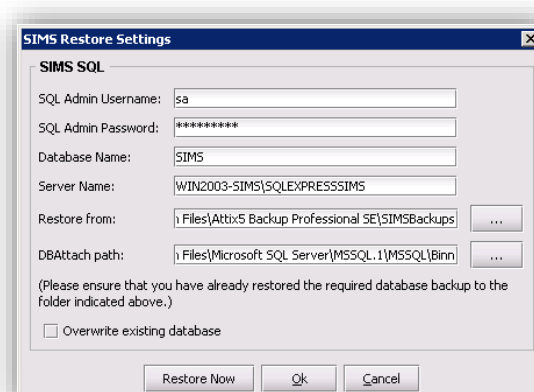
SIMS Restore Settings

SIMS SQL

SQL Admin Username: sa

SQL Admin Password: *********

Database Name: SIMS

Server Name: WIN2003-SIMS\SQLEXPRESSSIMS

Restore from: \ Files\Attix5 Backup Professional SE\SIMSBackups ...

DBAttach path: \ Files\Microsoft SQL Server\MSSQL.1\MSSQL\Binn ...

(Please ensure that you have already restored the required database backup to the folder indicated above.)

Overwrite existing database

Restore Now Ok Cancel